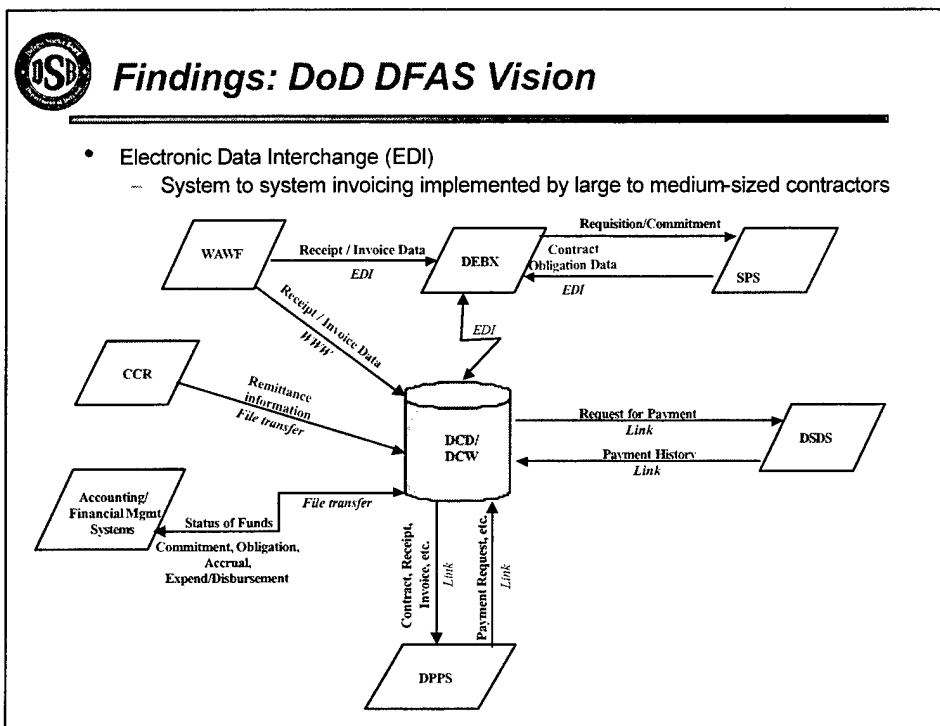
DSB

Findings: DoD DFAS Vision

• Electronic Data Interchange (EDI)
– System to system invoicing implemented by large to medium-sized contractors

WAWF

Receipt / Invoice Data
EDI

DEBX

Requisition/Commitment

Contract Obligation Data
EDI

SPS

Receipt / Invoice Data
WWW

EDI

CCR

Remittance information
File transfer

DCD/
DCW

Request for Payment
Link

DSDS

Payment History
Link

Accounting/ Financial Mgmt Systems

File transfer

Status of Funds
Commitment, Obligation, Accrual, Expend/Disbursement

Contract, Receipt, Invoice, etc.

Link

Payment Request, etc.

Link

DPPS